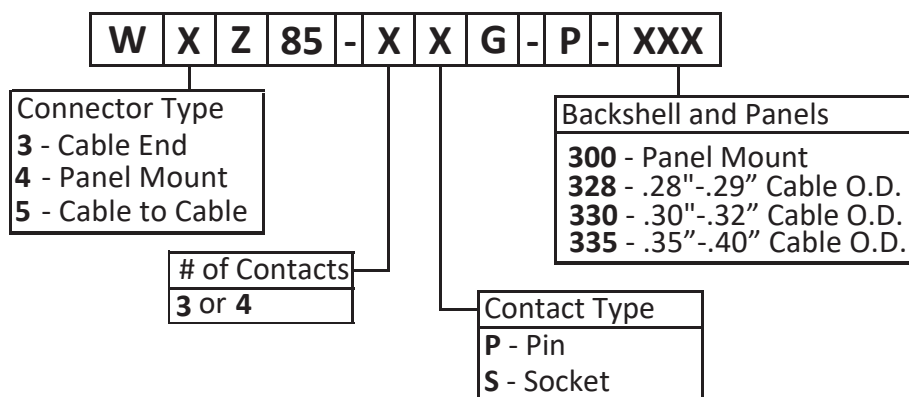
| W | X | Z | 85 | - | X | X | G | - | P | - | XXX |
|---|---|---|---|---|---|---|---|---|---|---|---|

Connector Type
**3** - Cable End
**4** - Panel Mount
**5** - Cable to Cable

# of Contacts
**3** or **4**

Contact Type
**P** - Pin
**S** - Socket

Backshell and Panels
**300** - Panel Mount
**328** - .28"-.29” Cable O.D.
**330** - .30"-.32” Cable O.D.
**335** - .35”-.40” Cable O.D.